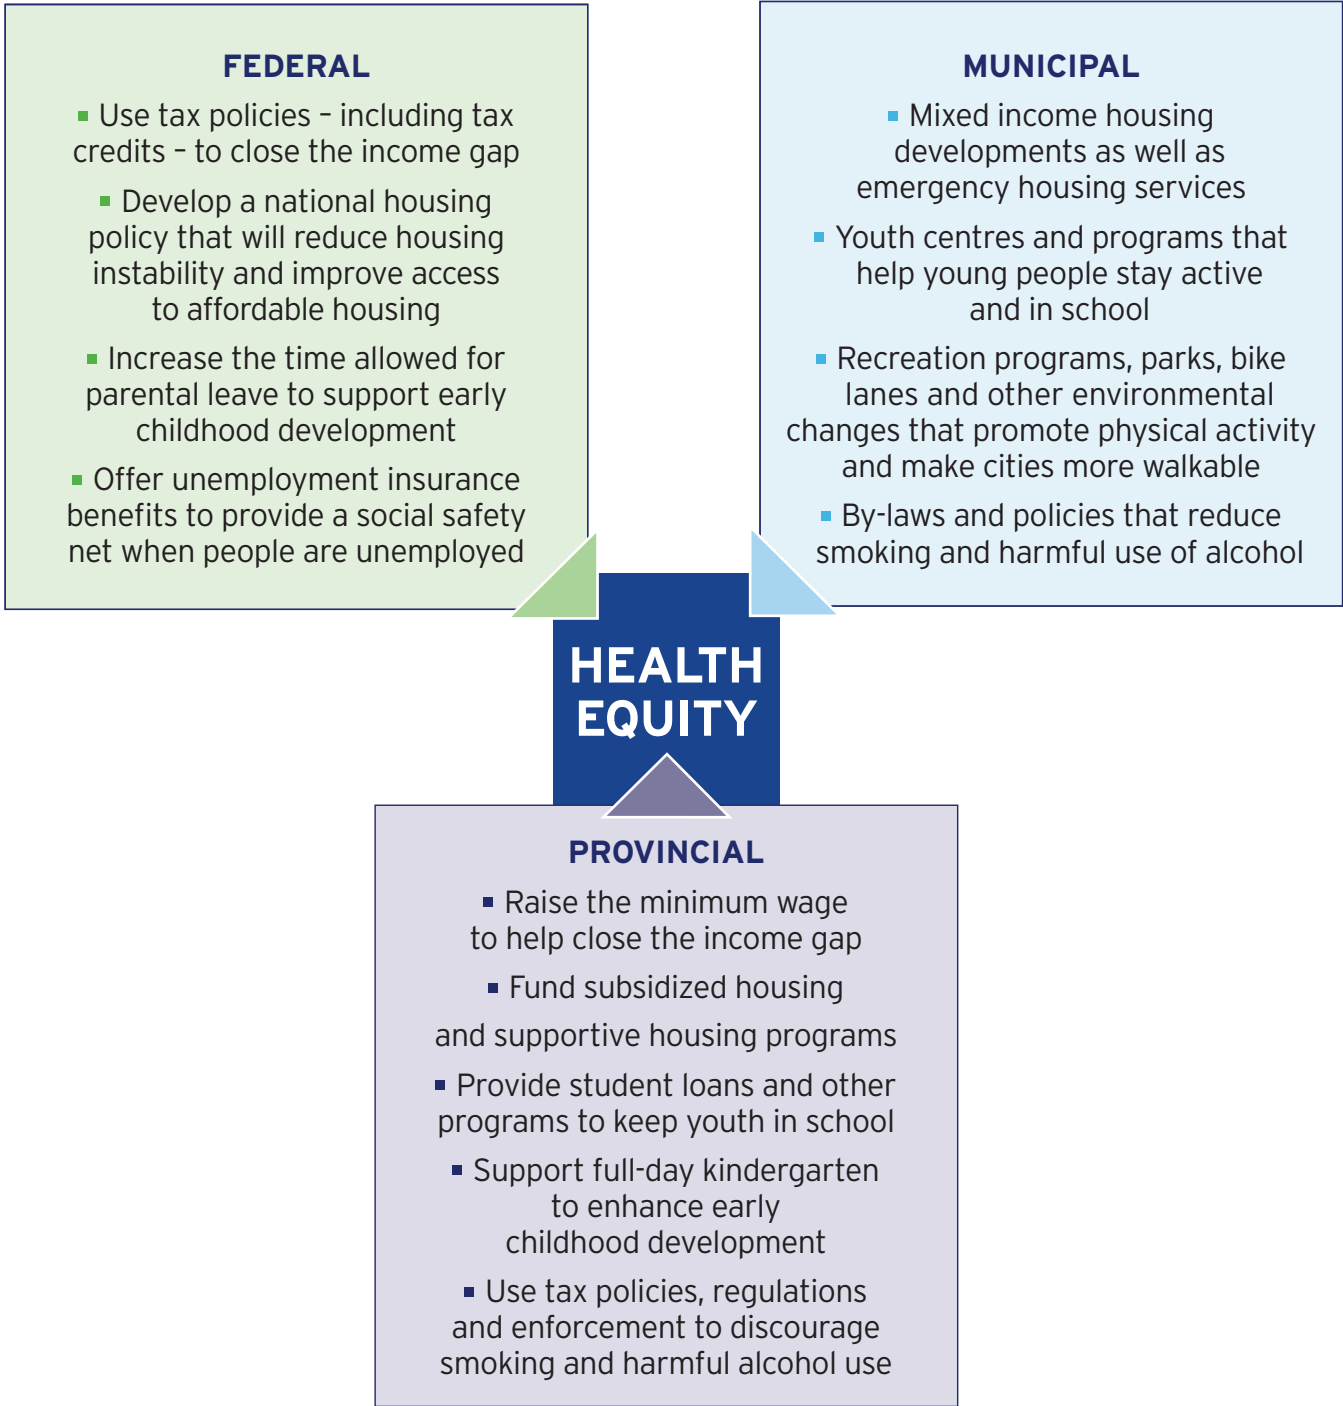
FEDERAL

▪ Use tax policies – including tax credits – to close the income gap

▪ Develop a national housing policy that will reduce housing instability and improve access to affordable housing

▪ Increase the time allowed for parental leave to support early childhood development

▪ Offer unemployment insurance benefits to provide a social safety net when people are unemployed

MUNICIPAL

▪ Mixed income housing developments as well as emergency housing services

▪ Youth centres and programs that help young people stay active and in school

▪ Recreation programs, parks, bike lanes and other environmental changes that promote physical activity and make cities more walkable

▪ By-laws and policies that reduce smoking and harmful use of alcohol

HEALTH EQUITY

PROVINCIAL

▪ Raise the minimum wage to help close the income gap

▪ Fund subsidized housing

and supportive housing programs

▪ Provide student loans and other programs to keep youth in school

▪ Support full-day kindergarten to enhance early childhood development

▪ Use tax policies, regulations and enforcement to discourage smoking and harmful alcohol use